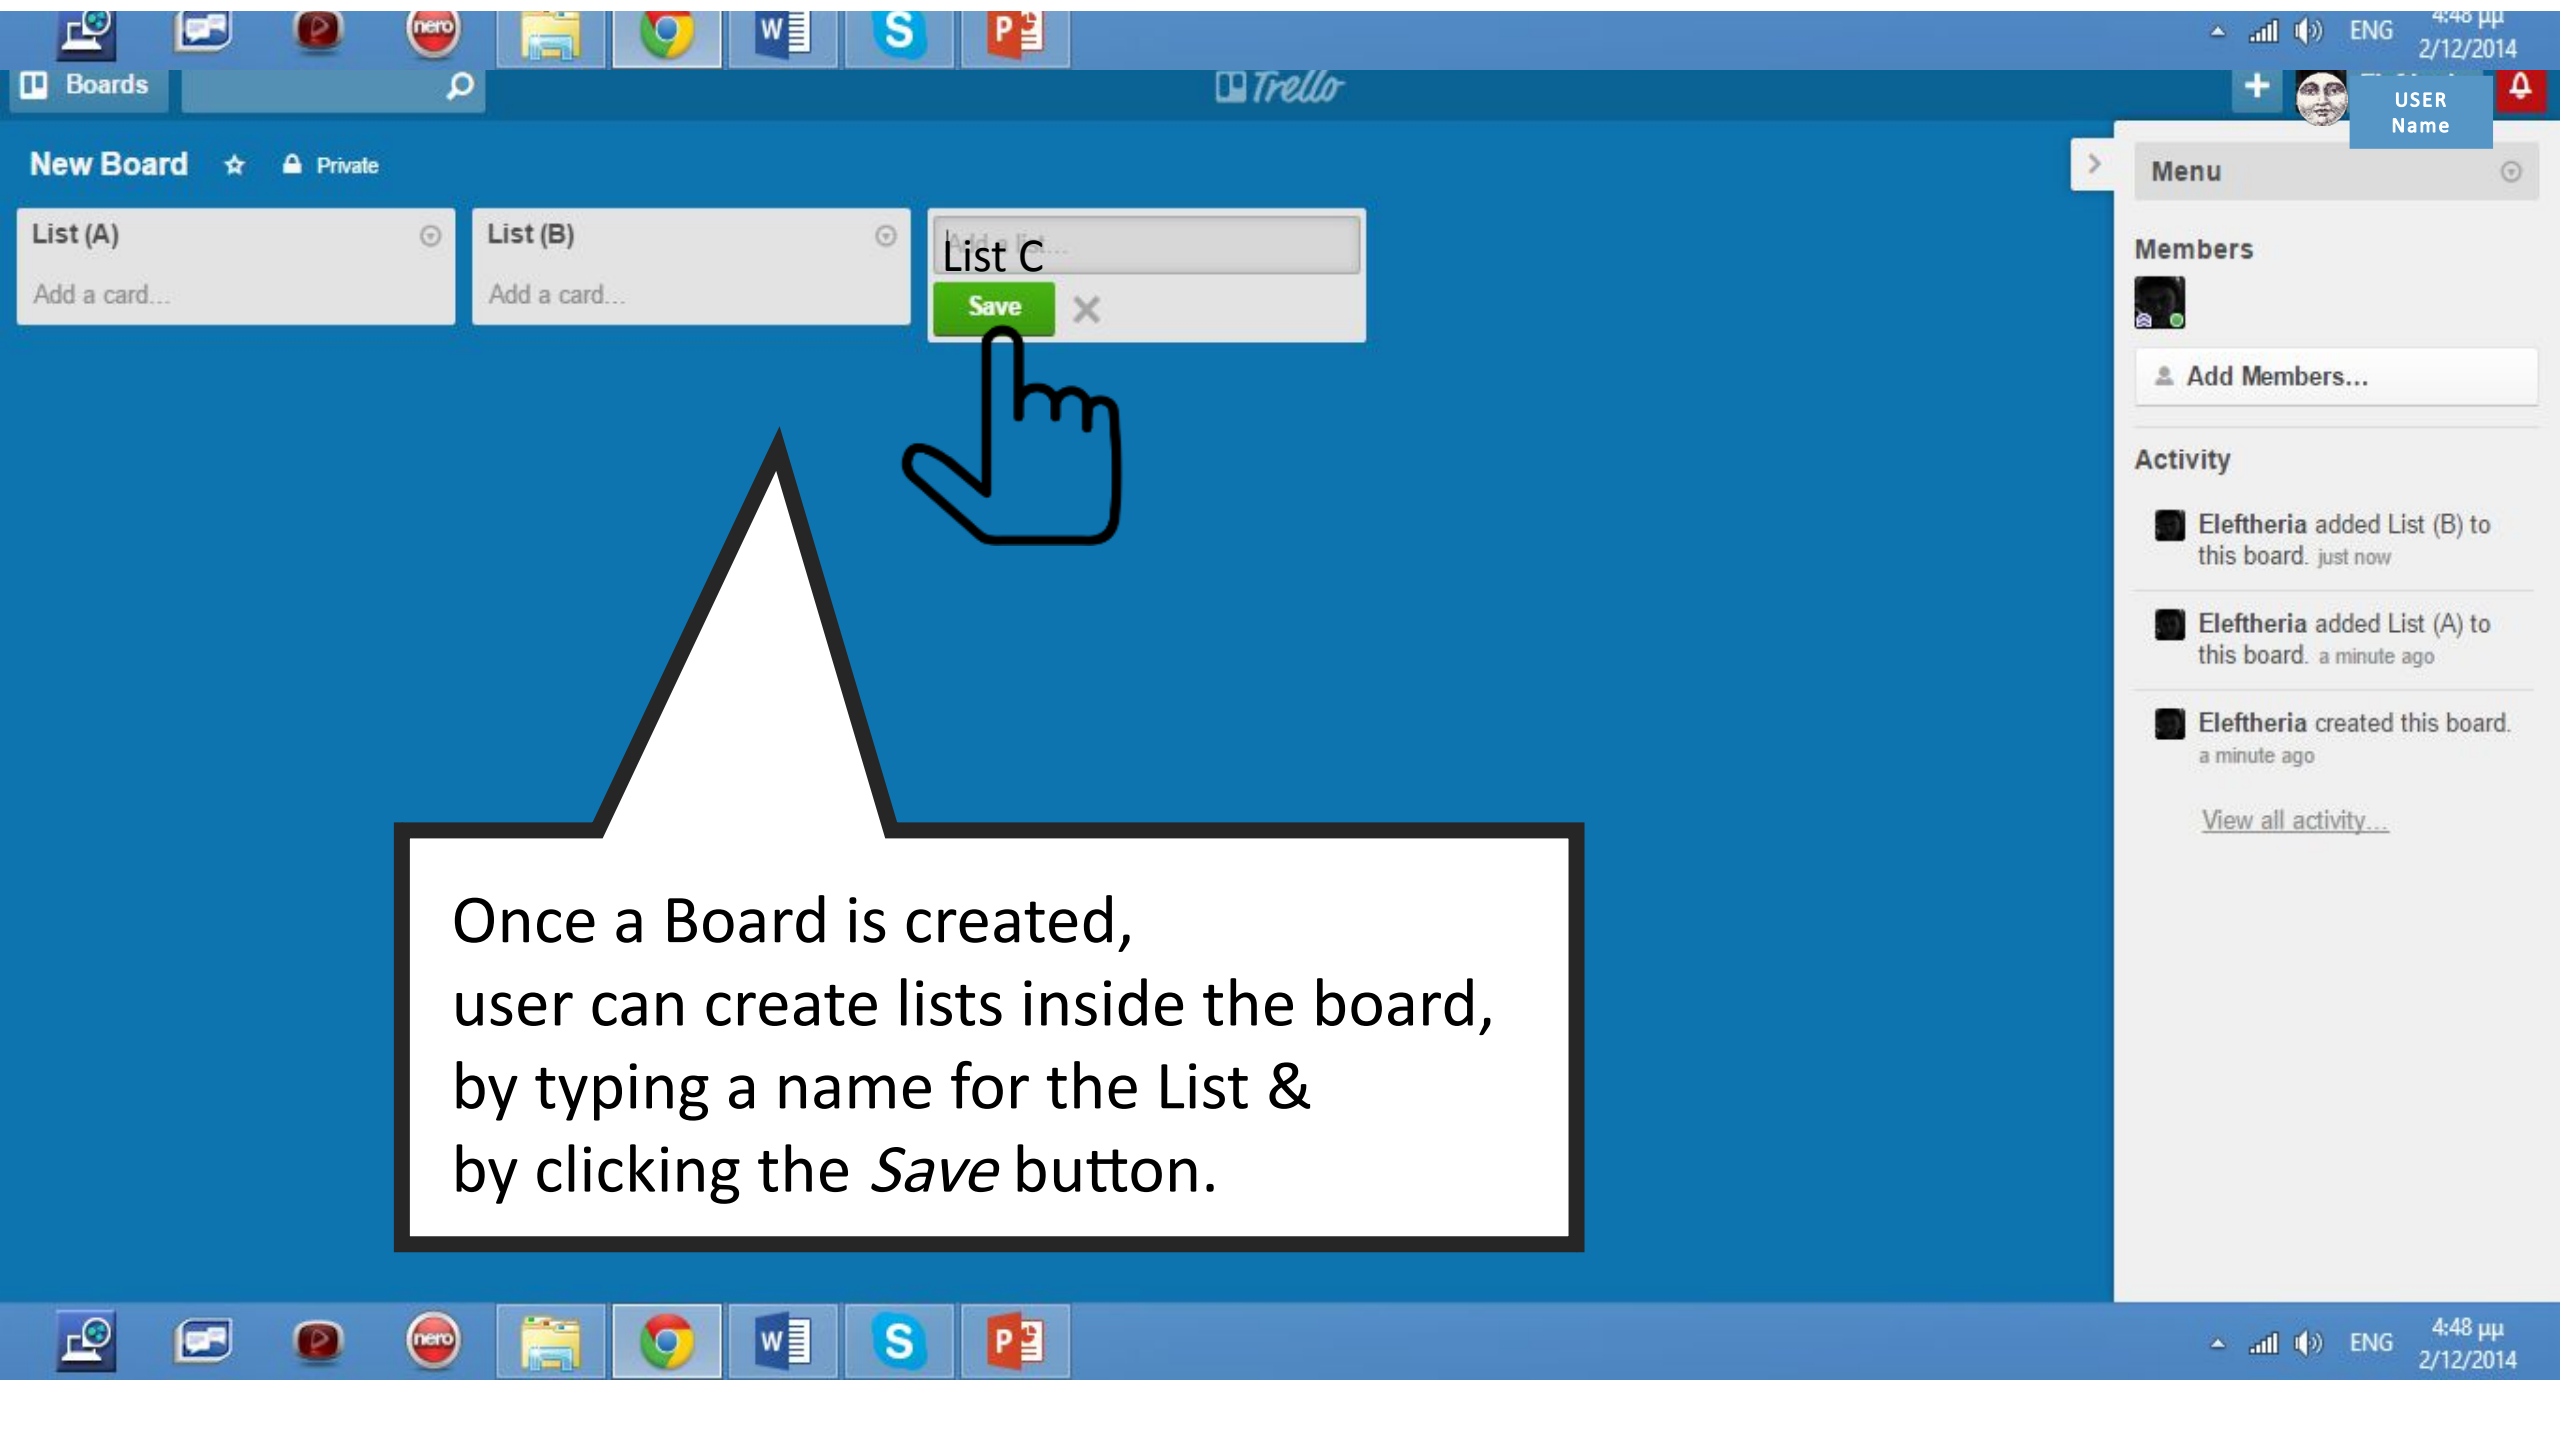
ENG 4:48 μμ 2/12/2014

Boards

Trello

USER Name

New Board ☆ Private

List (A)

Add a card...

List (B)

Add a card...

List C

Save ×

Menu

Members

Add Members...

Activity

Eleftheria added List (B) to this board. just now

Eleftheria added List (A) to this board. a minute ago

Eleftheria created this board. a minute ago

View all activity...

Once a Board is created,
user can create lists inside the board,
by typing a name for the List &
by clicking the *Save* button.

ENG 4:48 μμ 2/12/2014